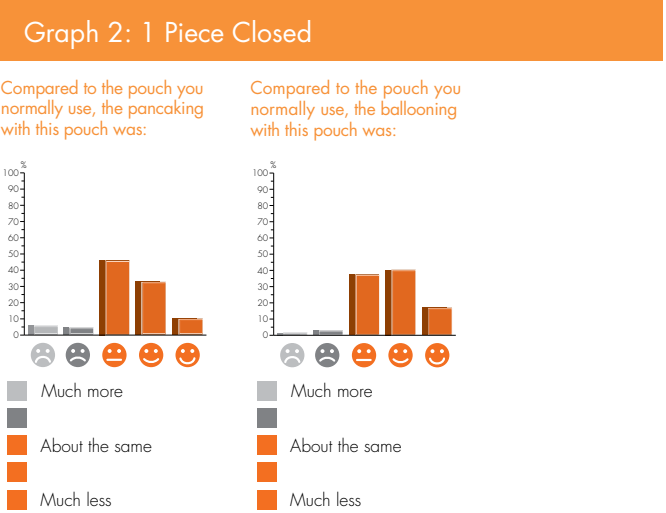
Graph 2: 1 Piece Closed

Compared to the pouch you normally use, the pancaking with this pouch was:

%
100
90
80
70
60
50
40
30
20
10
0

Much more

About the same

Much less

Compared to the pouch you normally use, the ballooning with this pouch was:

%
100
90
80
70
60
50
40
30
20
10
0

Much more

About the same

Much less